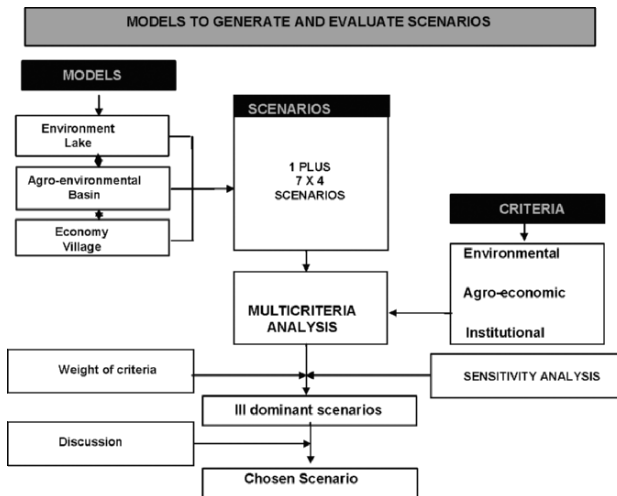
MODELS TO GENERATE AND EVALUATE SCENARIOS

MODELS

Environment
Lake

Agro-environmental
Basin

Economy
Village

SCENARIOS

1 PLUS
7 X 4
SCENARIOS

CRITERIA

Environmental

Agro-economic

Institutional

MULTICRITERIA ANALYSIS

Weight of criteria

SENSITIVITY ANALYSIS

III dominant scenarios

Discussion

Chosen Scenario